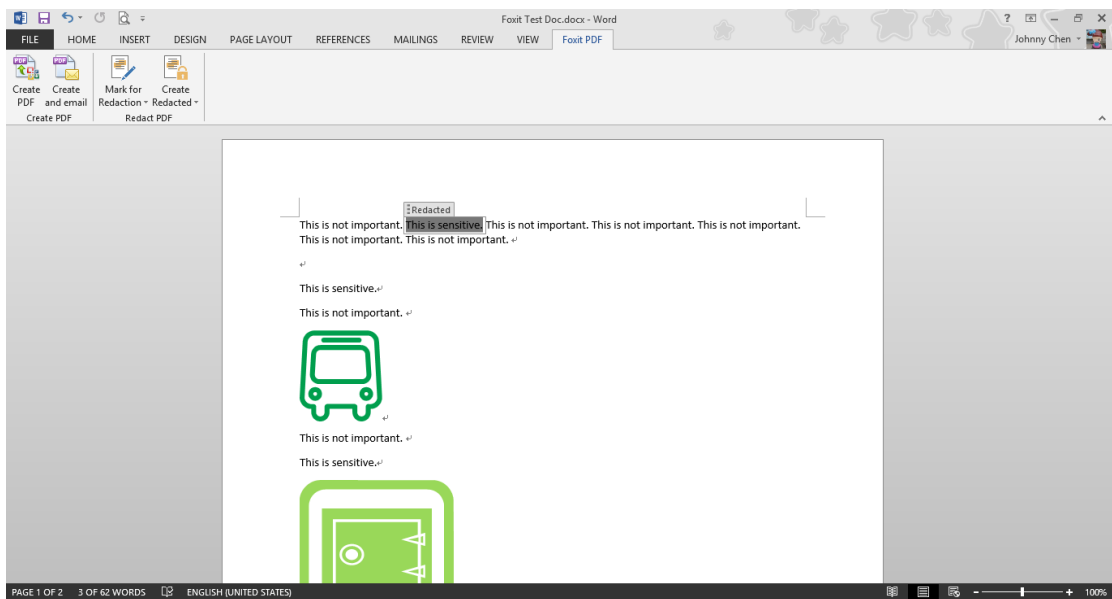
Foxit Test Doc.docx - Word

? — ✕

FILE HOME INSERT DESIGN PAGE LAYOUT REFERENCES MAILINGS REVIEW VIEW Foxit PDF

Johnny Chen

Create PDF Create and email
Create PDF

Mark for Redaction Create Redacted
Redact PDF

Redacted

This is not important. This is sensitive. This is not important. This is not important. This is not important. This is not important. This is not important.

This is sensitive.

This is not important.

This is not important.

This is sensitive.

PAGE 1 OF 2 3 OF 62 WORDS ENGLISH (UNITED STATES) 100%